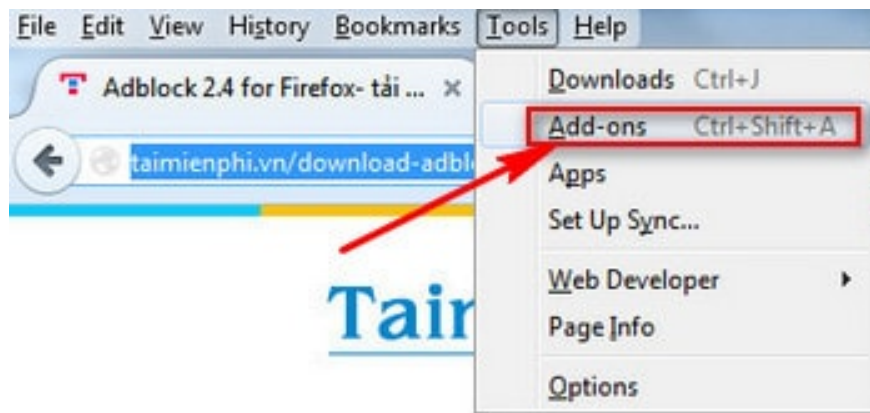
File Edit View History Bookmarks Tools Help

Adblock 2.4 for Firefox- tải ...

taimienphi.vn/download-adbl

Tair

Downloads Ctrl+J
Add-ons Ctrl+Shift+A
Apps
Set Up Sync...
Web Developer
Page Info
Options